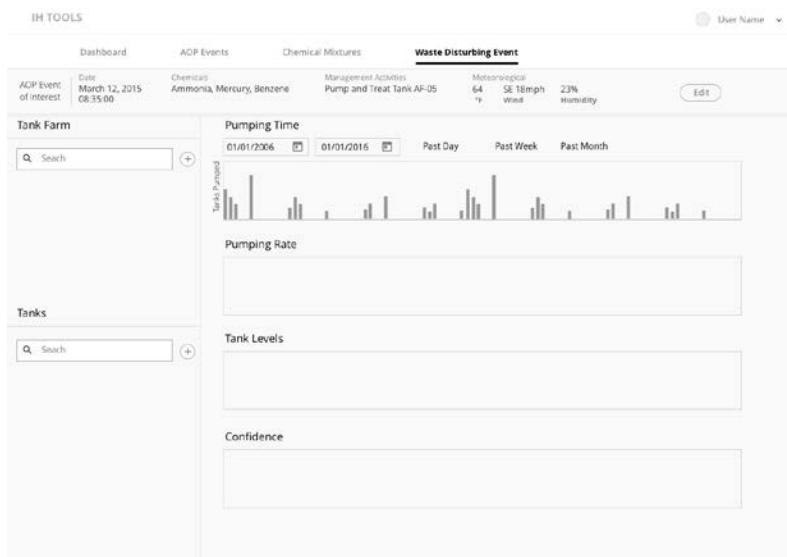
IH TOOLS

User Name

Dashboard AOP Events Chemical Mixtures Waste Disturbing Event

AOP Event of interest

Date
March 12, 2015
08:35:00

Chemicals
Ammonia, Mercury, Benzene

Management Activities
Pump and Treat Tank AF-05

Meteorological
64 °F
SE 18mph Wind
23% Humidity

Edit

Tank Farm

Seach

Pumping Time

01/01/2006 01/01/2016 Past Day Past Week Past Month

Tanks Pumped

Pumping Rate

Tanks

Seach

Tank Levels

Confidence